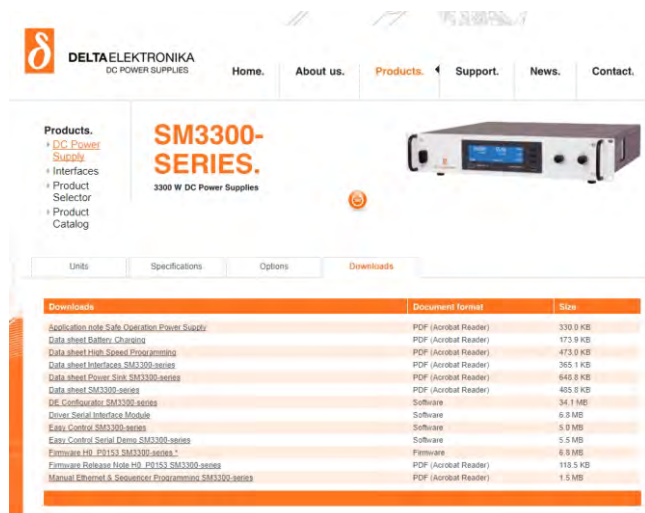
DELTAELEKTRONIKA
DC POWER SUPPLIES

Home. About us. Products. Support. News. Contact.

Products.
DC Power Supply
Interfaces
Product Selector
Product Catalog

SM3300-SERIES.
3300 W DC Power Supplies

Units | Specifications | Options | Downloads

| Downloads | Document format | Size |
|---|---|---|
| Application note Safe Operation Power Supply | PDF (Acrobat Reader) | 330.0 KB |
| Data sheet Battery Charging | PDF (Acrobat Reader) | 173.9 KB |
| Data sheet High Speed Programming | PDF (Acrobat Reader) | 473.0 KB |
| Data sheet Interfaces SM3300-series | PDF (Acrobat Reader) | 365.1 KB |
| Data sheet Power Sink SM3300-series | PDF (Acrobat Reader) | 646.8 KB |
| Data sheet SM3300-series | PDF (Acrobat Reader) | 405.8 KB |
| DE Configurator SM3300-series | Software | 34.1 MB |
| Driver Serial Interface Module | Software | 6.8 MB |
| Easy Control SM3300-series | Software | 5.0 MB |
| Easy Control Serial Demo SM3300-series | Software | 5.5 MB |
| Firmware H0_P0153 SM3300-series * | Firmware | 6.5 MB |
| Firmware Release Note H0_P0153 SM3300-series | PDF (Acrobat Reader) | 118.5 KB |
| Manual Ethernet & Sequencer Programming SM3300-series | PDF (Acrobat Reader) | 1.5 MB |